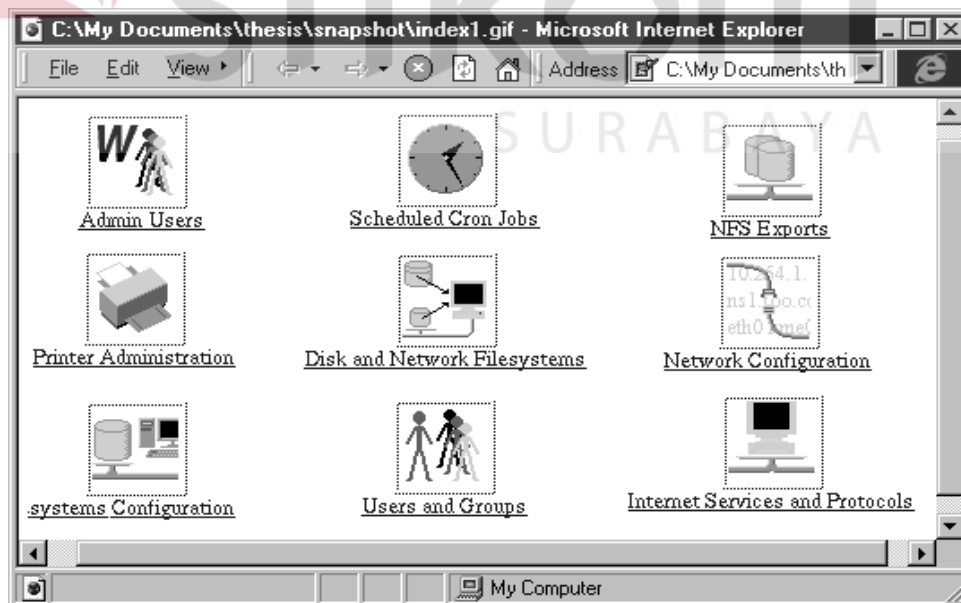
C:\My Documents\thesis\snapshot\index1.gif - Microsoft Internet Explorer

File Edit View

Address C:\My Documents\th

SURABAYA

W

Admin Users

Scheduled Cron Jobs

NFS Exports

Printer Administration

Disk and Network Filesystems

10.254.1.
ns1.foo.co
eth0

Network Configuration

systems Configuration

Users and Groups

Internet Services and Protocols

My Computer